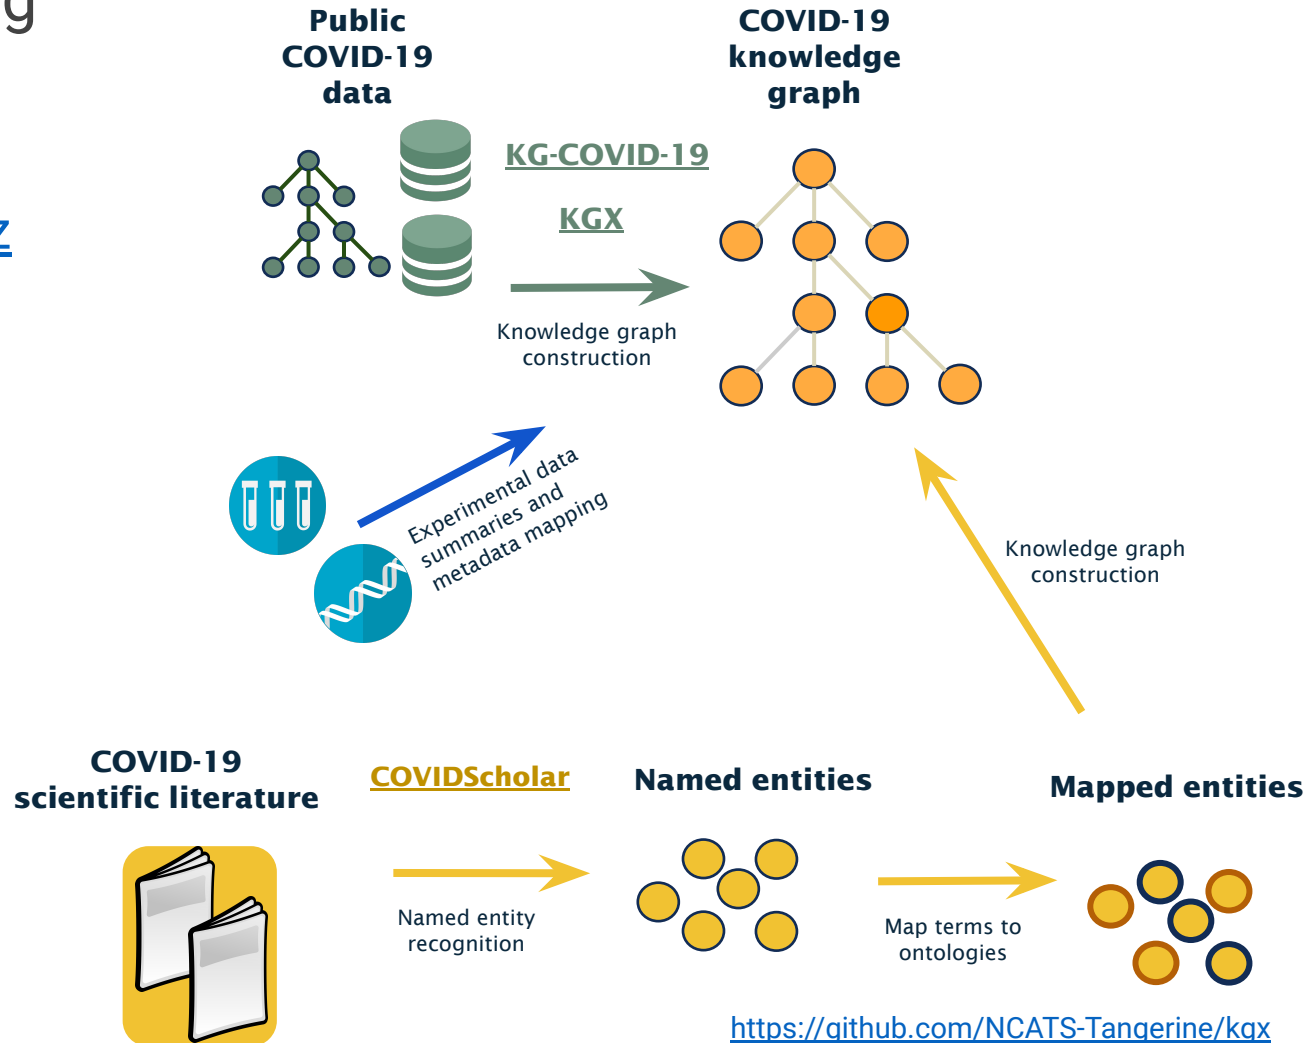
g

z

Public COVID-19 data

COVID-19 knowledge graph

KG-COVID-19

KGX

Knowledge graph construction

Experimental data summaries and metadata mapping

Knowledge graph construction

COVID-19 scientific literature

COVIDScholar

Named entities

Mapped entities

Named entity recognition

Map terms to ontologies

https://github.com/NCATS-Tangerine/kgx